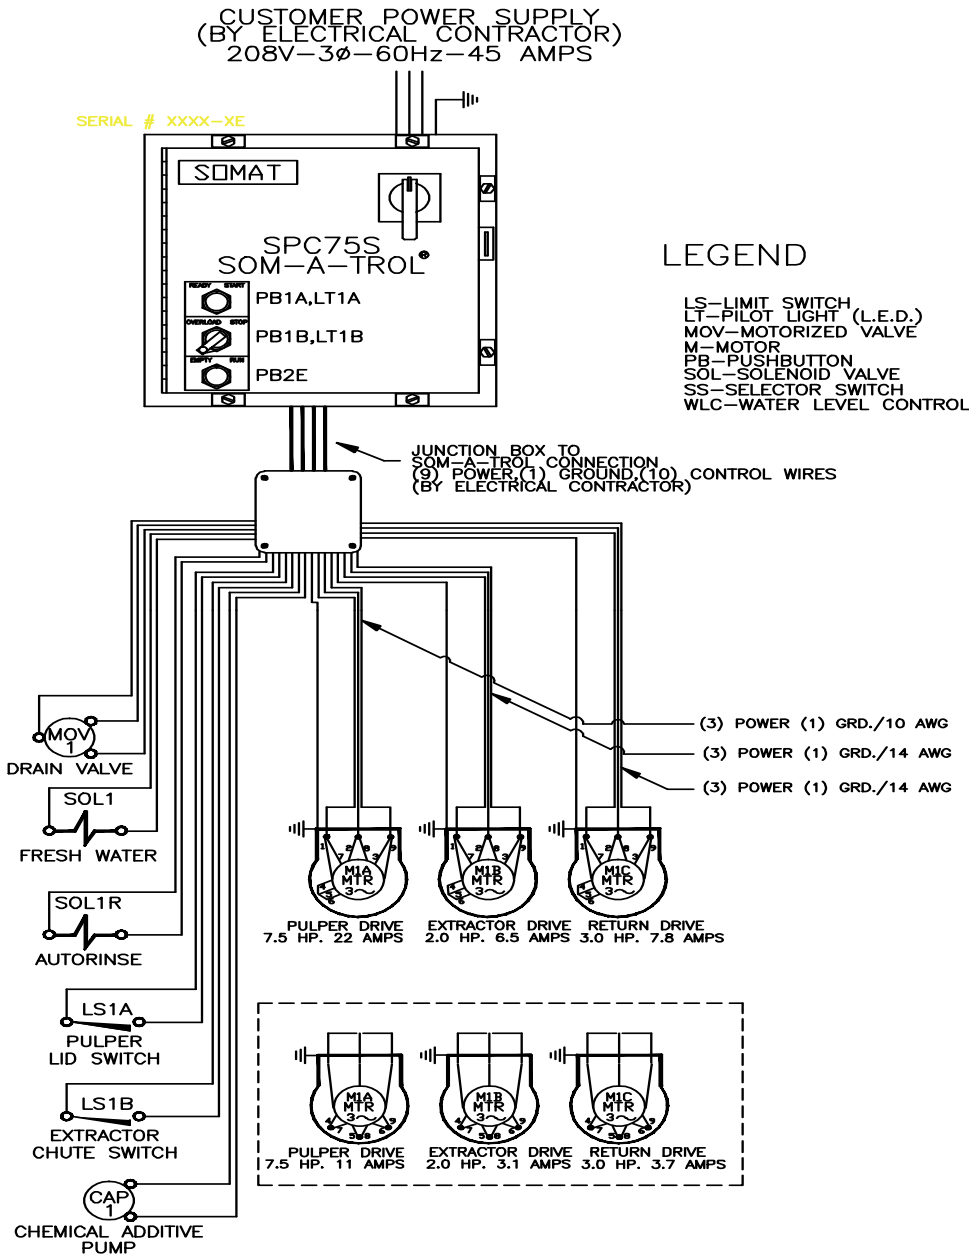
CUSTOMER POWER SUPPLY
(BY ELECTRICAL CONTRACTOR)
208V–3Ø–60Hz–45 AMPS

SERIAL # XXXX–XE

SOMAT

SPC75S
SOM–A–TROL®

READY START
PB1A,LT1A
OVERLOAD STOP
PB1B,LT1B
EMPTY RUN
PB2E

LEGEND

LS–LIMIT SWITCH
LT–PILOT LIGHT (L.E.D.)
MOV–MOTORIZED VALVE
M–MOTOR
PB–PUSHBUTTON
SOL–SOLENOID VALVE
SS–SELECTOR SWITCH
WLC–WATER LEVEL CONTROL

JUNCTION BOX TO SOM–A–TROL CONNECTION
(9) POWER,(1) GROUND,(10) CONTROL WIRES
(BY ELECTRICAL CONTRACTOR)

MOV 1
DRAIN VALVE

SOL1
FRESH WATER

SOL1R
AUTORINSE

LS1A
PULPER LID SWITCH

LS1B
EXTRACTOR CHUTE SWITCH

CAP 1
CHEMICAL ADDITIVE PUMP

(3) POWER (1) GRD./10 AWG
(3) POWER (1) GRD./14 AWG
(3) POWER (1) GRD./14 AWG

1 2 8 3 9 7 4 5 6
M1A MTR 3~
M1B MTR 3~
M1C MTR 3~

PULPER DRIVE
7.5 HP. 22 AMPS
EXTRACTOR DRIVE
2.0 HP. 6.5 AMPS
RETURN DRIVE
3.0 HP. 7.8 AMPS

M1A MTR 3~
M1B MTR 3~
M1C MTR 3~

PULPER DRIVE
7.5 HP. 11 AMPS
EXTRACTOR DRIVE
2.0 HP. 3.1 AMPS
RETURN DRIVE
3.0 HP. 3.7 AMPS